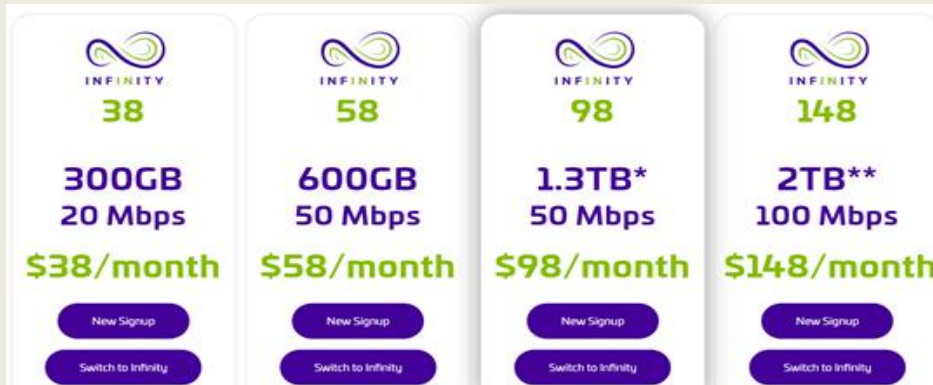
INFINITY
38

300GB
20 Mbps

$38/month

New Signup

Switch to Infinity

INFINITY
58

600GB
50 Mbps

$58/month

New Signup

Switch to Infinity

INFINITY
98

1.3TB*
50 Mbps

$98/month

New Signup

Switch to Infinity

INFINITY
148

2TB**
100 Mbps

$148/month

New Signup

Switch to Infinity